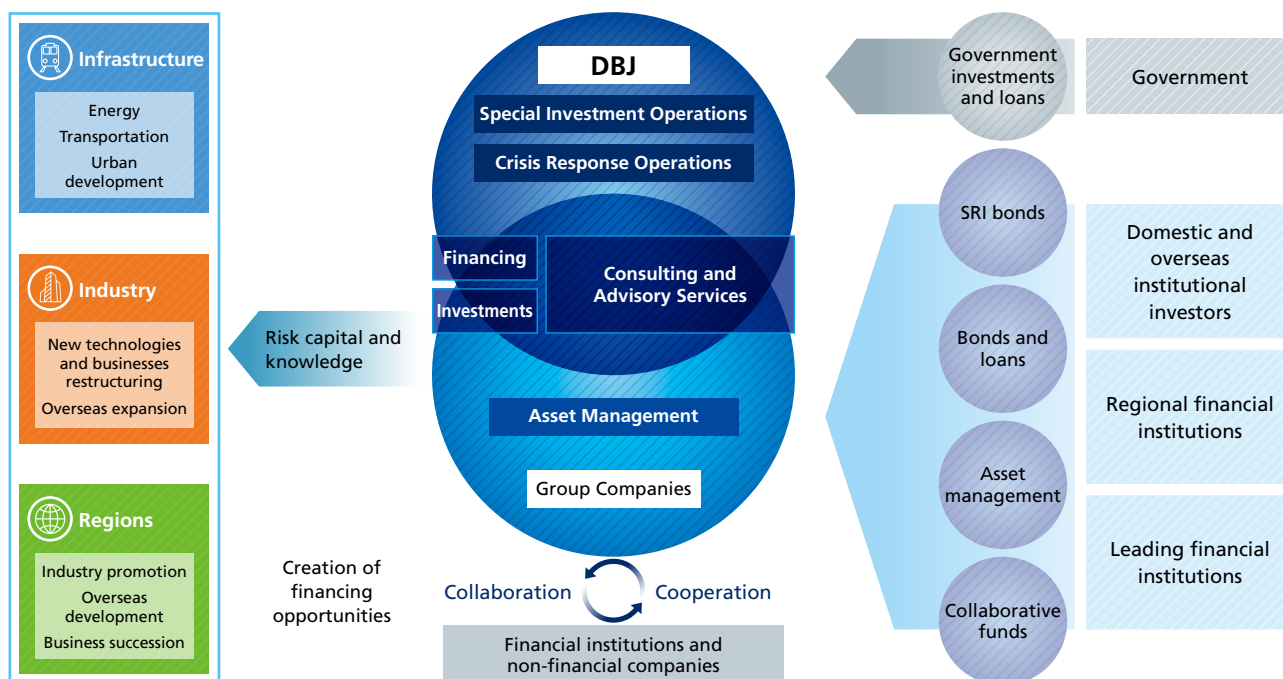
Infrastructure
Energy
Transportation
Urban development

Industry
New technologies and businesses restructuring
Overseas expansion

Regions
Industry promotion
Overseas development
Business succession

DBJ
Special Investment Operations
Crisis Response Operations
Financing
Investments
Consulting and Advisory Services
Asset Management
Group Companies

Risk capital and knowledge

Creation of financing opportunities

Collaboration
Cooperation
Financial institutions and non-financial companies

Government investments and loans
Government

SRI bonds
Bonds and loans
Asset management
Collaborative funds

Domestic and overseas institutional investors
Regional financial institutions
Leading financial institutions